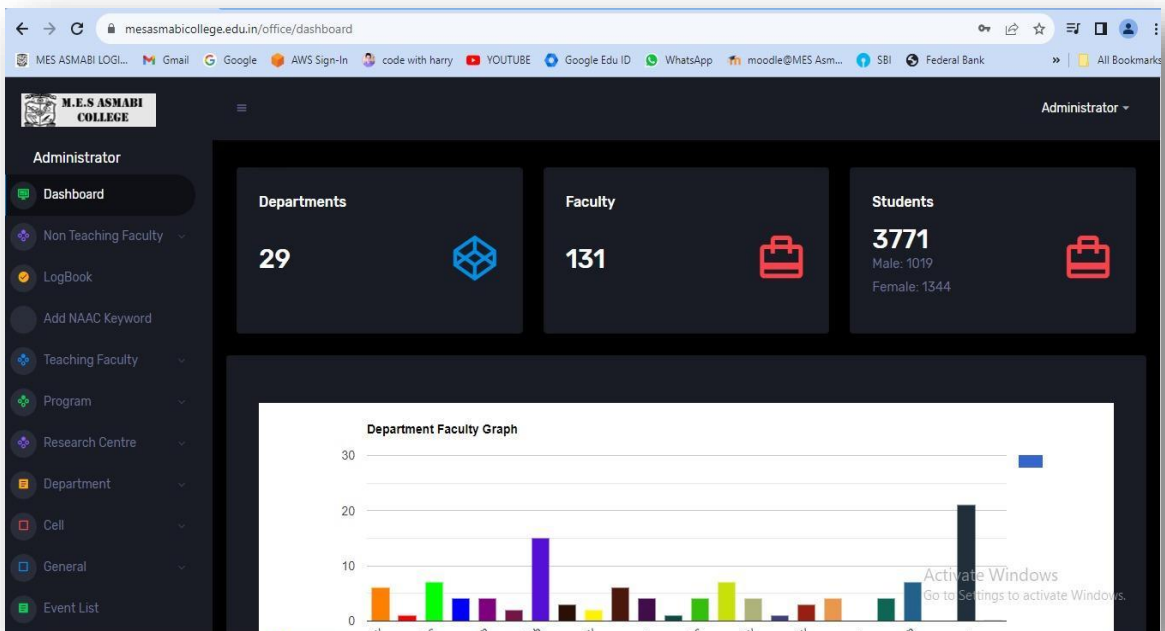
mesasmabicollege.edu.in/office/dashboard

MES ASMABI LOGI... Gmail Google AWS Sign-In code with harry YOUTUBE Google Edu ID WhatsApp moodle@MES Asm... SBI Federal Bank » All Bookmarks

M.E.S ASMABI COLLEGE

Administrator

Administrator

Dashboard
Non Teaching Faculty
LogBook
Add NAAC Keyword
Teaching Faculty
Program
Research Centre
Department
Cell
General
Event List

Departments
29

Faculty
131

Students
3771
Male: 1019
Female: 1344

Department Faculty Graph
30
20
10
0

Activate Windows
Go to Settings to activate Windows.